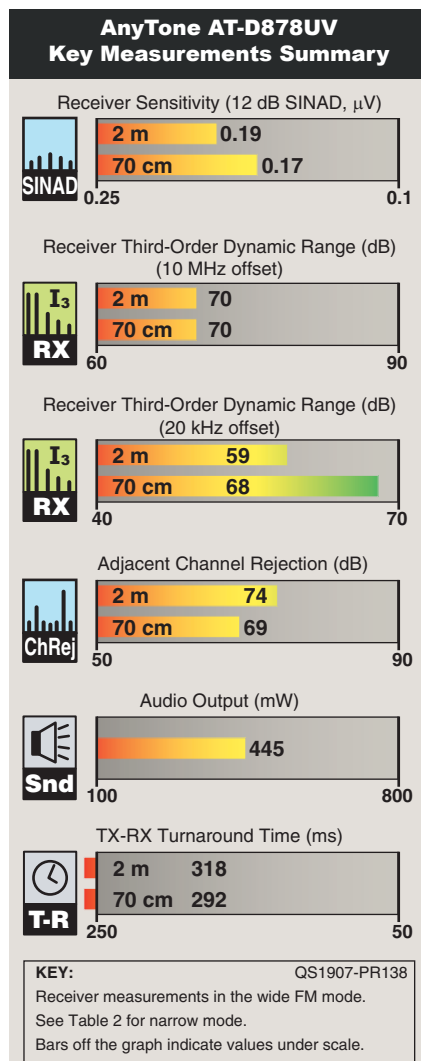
AnyTone AT-D878UV
Key Measurements Summary

Receiver Sensitivity (12 dB SINAD, μV)

SINAD

2 m 0.19
70 cm 0.17
0.25 0.1

Receiver Third-Order Dynamic Range (dB)
(10 MHz offset)

$I_3$
RX

2 m 70
70 cm 70
60 90

Receiver Third-Order Dynamic Range (dB)
(20 kHz offset)

$I_3$
RX

2 m 59
70 cm 68
40 70

Adjacent Channel Rejection (dB)

ChRej

2 m 74
70 cm 69
50 90

Audio Output (mW)

Snd

445
100 800

TX-RX Turnaround Time (ms)

T-R

2 m 318
70 cm 292
250 50

KEY: QS1907-PR138
Receiver measurements in the wide FM mode.
See Table 2 for narrow mode.
Bars off the graph indicate values under scale.